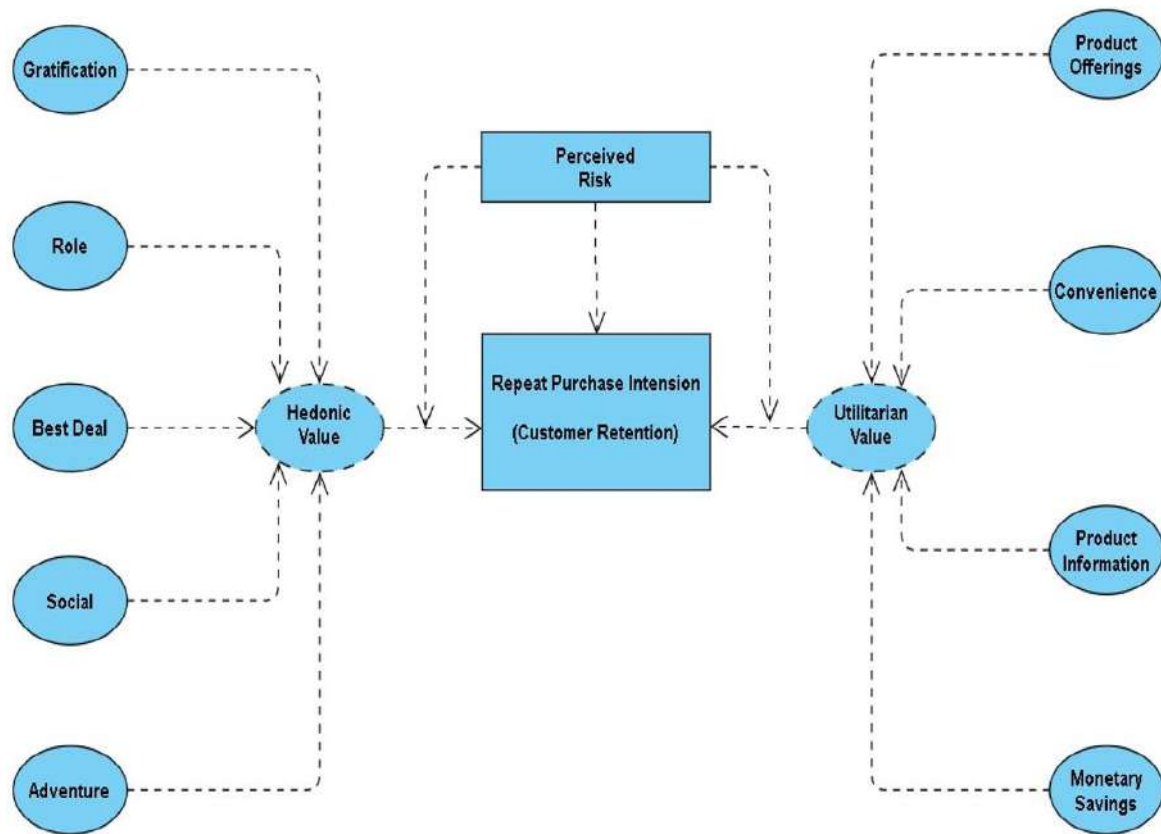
Gratification

Role

Best Deal

Social

Adventure

Hedonic Value

Perceived Risk

Repeat Purchase Intension

(Customer Retention)

Utilitarian Value

Product Offerings

Convenience

Product Information

Monetary Savings